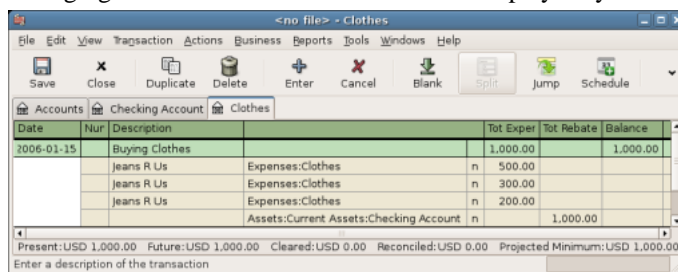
<no file> - Clothes

File Edit View Transaction Actions Business Reports Tools Windows Help

Save Close Duplicate Delete Enter Cancel Blank Split Jump Schedule

Accounts | Checking Account | Clothes

| Date | Nur | Description | | | Tot Exper | Tot Rebate | Balance |
|---|---|---|---|---|---|---|---|
| 2006-01-15 | | Buying Clothes | | | 1,000.00 | | 1,000.00 |
| | | Jeans R Us | Expenses:Clothes | n | 500.00 | | |
| | | Jeans R Us | Expenses:Clothes | n | 300.00 | | |
| | | Jeans R Us | Expenses:Clothes | n | 200.00 | | |
| | | | Assets:Current Assets:Checking Account | n | | 1,000.00 | |

Present: USD 1,000.00 Future: USD 1,000.00 Cleared: USD 0.00 Reconciled: USD 0.00 Projected Minimum: USD 1,000.00

Enter a description of the transaction